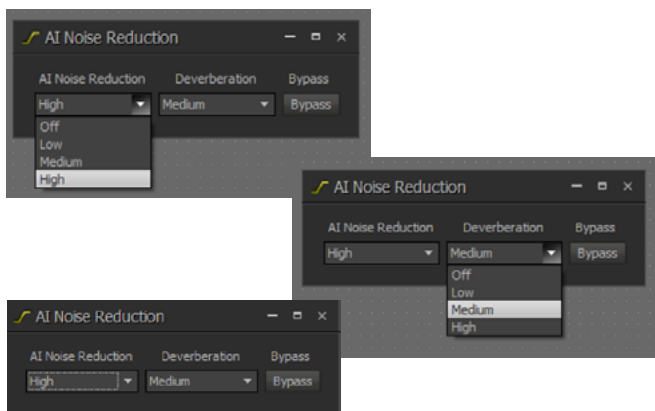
AI Noise Reduction

AI Noise Reduction
Deverberation
Bypass
High
Medium
Bypass
Off
Low
Medium
High

AI Noise Reduction

AI Noise Reduction
Deverberation
Bypass
High
Medium
Bypass
Off
Low
Medium
High

AI Noise Reduction

AI Noise Reduction
Deverberation
Bypass
High
Medium
Bypass